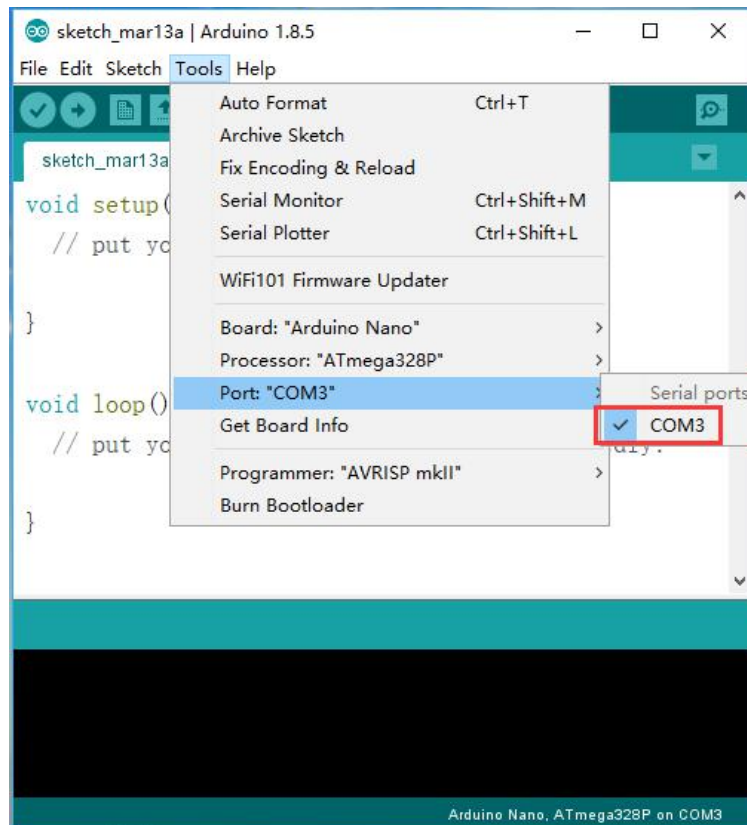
sketch_mar13a | Arduino 1.8.5

File Edit Sketch Tools Help

sketch_mar13a

void setup(
// put yo

}

void loop()
// put yo

}

Auto Format Ctrl+T
Archive Sketch
Fix Encoding & Reload
Serial Monitor Ctrl+Shift+M
Serial Plotter Ctrl+Shift+L

WiFi101 Firmware Updater

Board: "Arduino Nano"
Processor: "ATmega328P"
Port: "COM3"
Get Board Info

Programmer: "AVRISP mkII"
Burn Bootloader

Serial ports
✓ COM3

Arduino Nano, ATmega328P on COM3